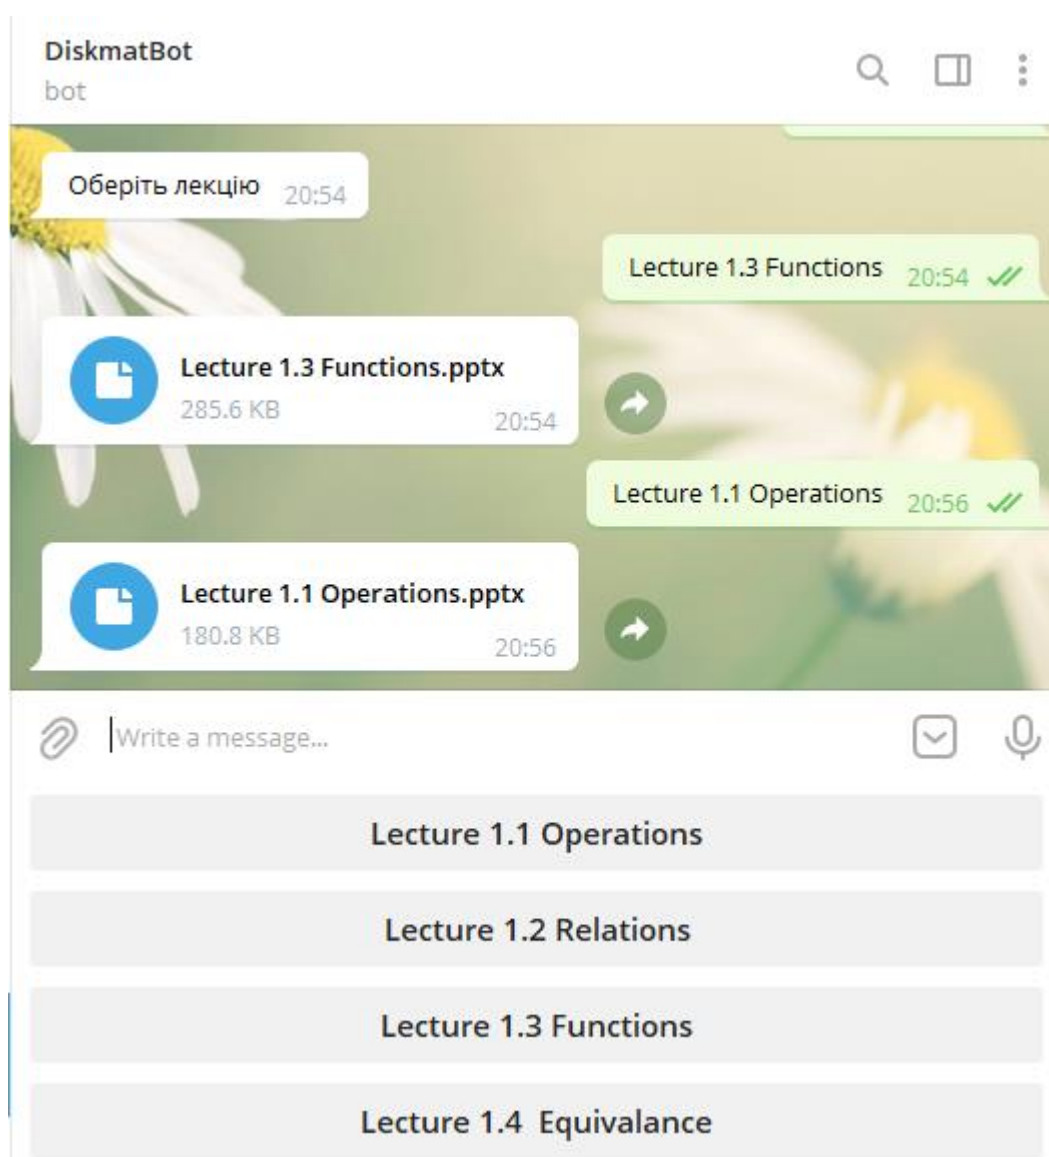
DiskmatBot
bot

Оберіть лекцію 20:54

Lecture 1.3 Functions 20:54

Lecture 1.3 Functions.pptx
285.6 KB 20:54

Lecture 1.1 Operations 20:56

Lecture 1.1 Operations.pptx
180.8 KB 20:56

Write a message...

Lecture 1.1 Operations

Lecture 1.2 Relations

Lecture 1.3 Functions

Lecture 1.4 Equivalance